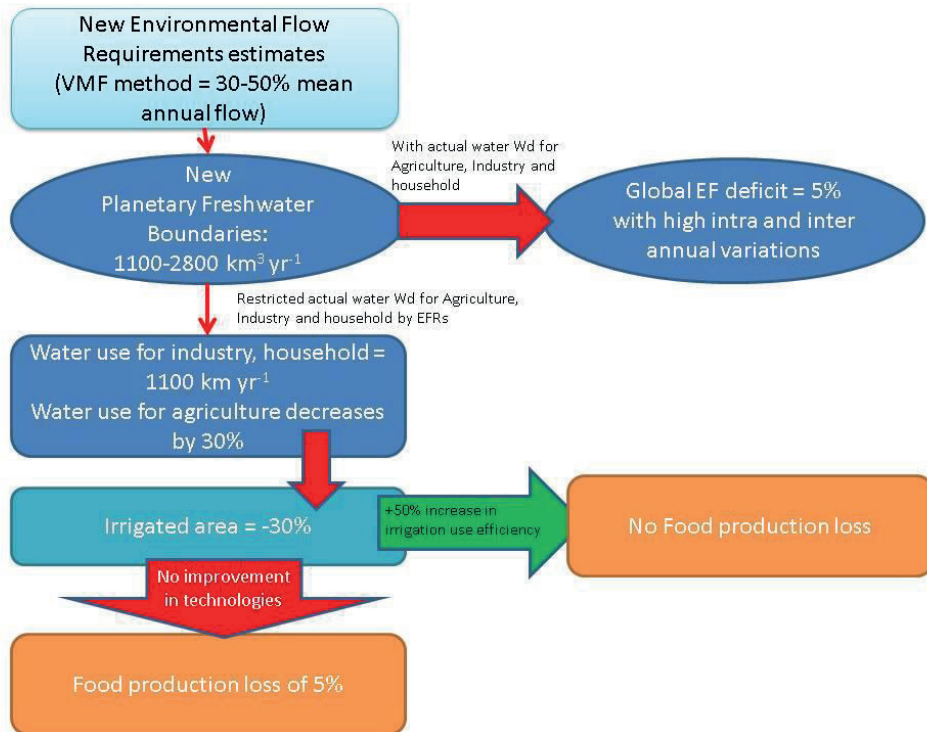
New Environmental Flow Requirements estimates (VMF method = 30-50% mean annual flow)

New Planetary Freshwater Boundaries: 1100-2800 km$^3$ yr$^{-1}$

With actual water Wd for Agriculture, Industry and household

Global EF deficit = 5% with high intra and inter annual variations

Restricted actual water Wd for Agriculture, Industry and household by EFRs

Water use for industry, household = 1100 km yr$^{-1}$
Water use for agriculture decreases by 30%

Irrigated area = -30%

+50% increase in irrigation use efficiency

No Food production loss

No improvement in technologies

Food production loss of 5%